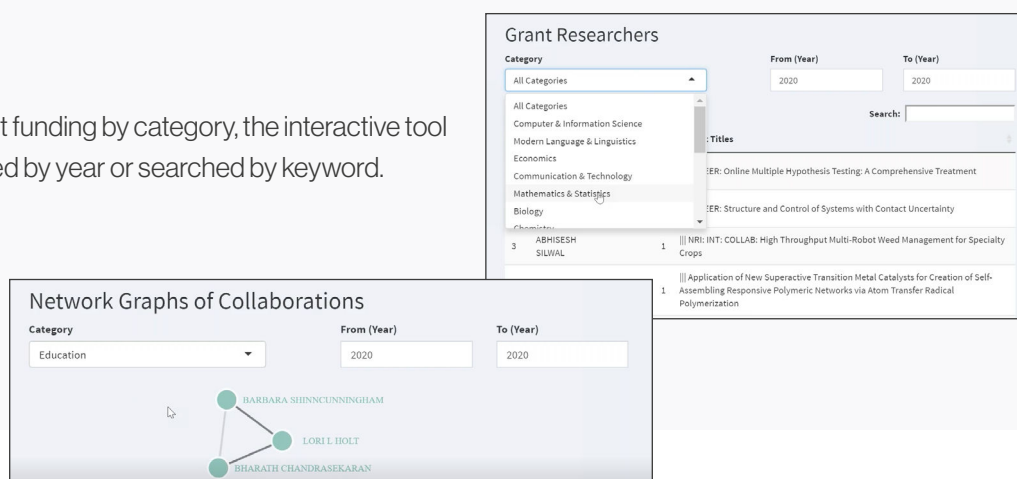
t funding by category, the interactive tool ed by year or searched by keyword.

Grant Researchers

Category

All Categories

From (Year)

2020

To (Year)

2020

All Categories
Computer & Information Science
Modern Language & Linguistics
Economics
Communication & Technology
Mathematics & Statistics
Biology
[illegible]

Search:

: Titles

EER: Online Multiple Hypothesis Testing: A Comprehensive Treatment

EER: Structure and Control of Systems with Contact Uncertainty

| 3 | ABHISESH SILWAL | 1 | \|\|\| NRI: INT: COLLAB: High Throughput Multi-Robot Weed Management for Specialty Crops |
|---|---|---|---|
| | | 1 | \|\|\| Application of New Superactive Transition Metal Catalysts for Creation of Self-Assembling Responsive Polymeric Networks via Atom Transfer Radical Polymerization |

Network Graphs of Collaborations

Category

Education

From (Year)

2020

To (Year)

2020

BARBARA SHINNCUNNINGHAM

LORI L HOLT

BHARATH CHANDRASEKARAN